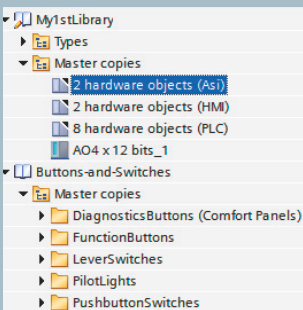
My1stLibrary
Types
Master copies
2 hardware objects (Asi)
2 hardware objects (HMI)
8 hardware objects (PLC)
AO4 x 12 bits_1
Buttons-and-Switches
Master copies
DiagnosticsButtons (Comfort Panels)
FunctionButtons
LeverSwitches
PilotLights
PushbuttonSwitches